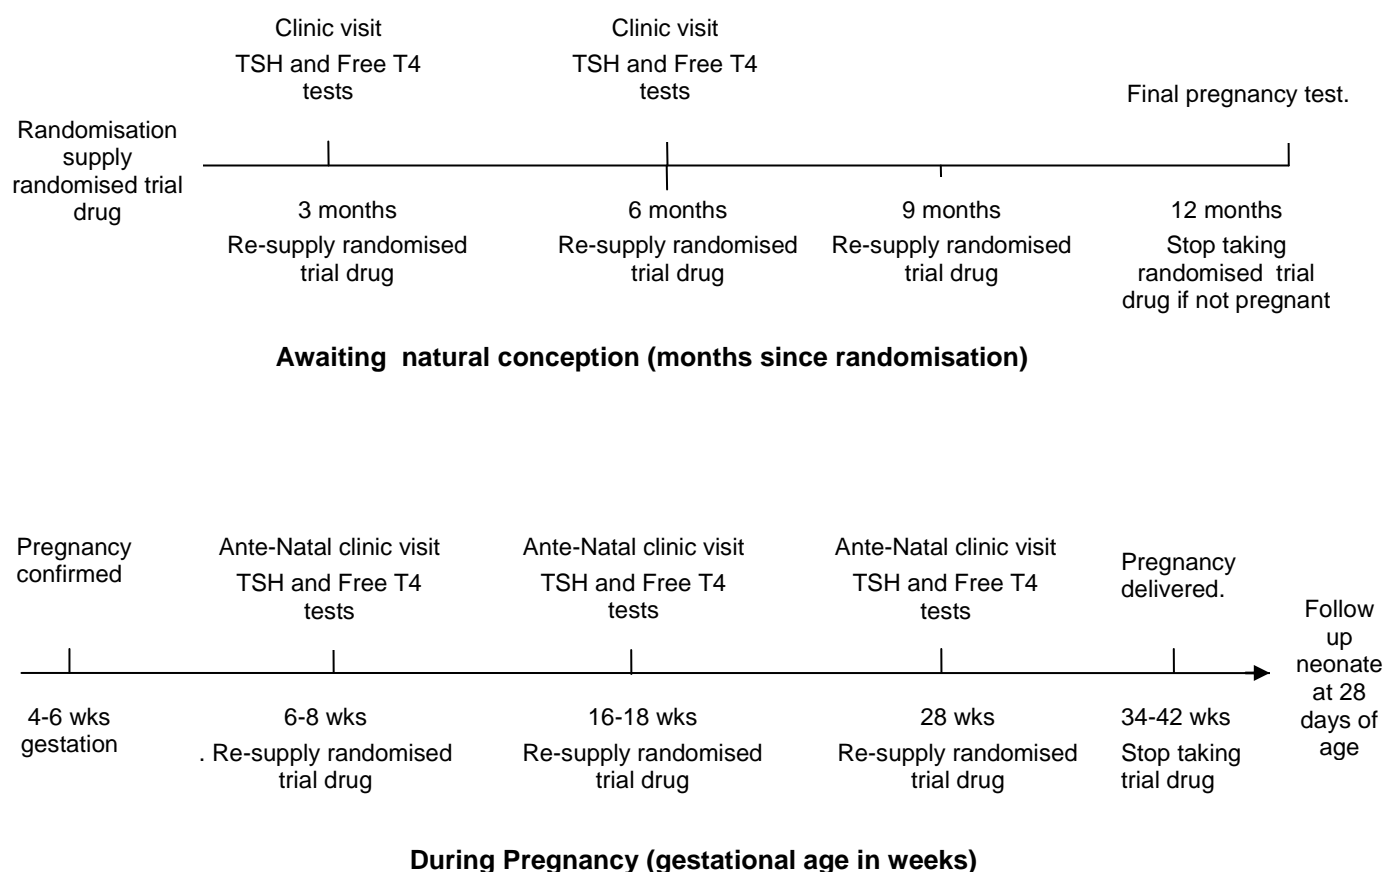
Clinic visit
TSH and Free T4 tests

Clinic visit
TSH and Free T4 tests

Final pregnancy test.

Randomisation supply randomised trial drug

3 months
Re-supply randomised trial drug

6 months
Re-supply randomised trial drug

9 months
Re-supply randomised trial drug

12 months
Stop taking randomised trial drug if not pregnant

**Awaiting natural conception (months since randomisation)**

Pregnancy confirmed

Ante-Natal clinic visit
TSH and Free T4 tests

Ante-Natal clinic visit
TSH and Free T4 tests

Ante-Natal clinic visit
TSH and Free T4 tests

Pregnancy delivered.

Follow up neonate at 28 days of age

4-6 wks gestation

6-8 wks
. Re-supply randomised trial drug

16-18 wks
Re-supply randomised trial drug

28 wks
Re-supply randomised trial drug

34-42 wks
Stop taking trial drug

**During Pregnancy (gestational age in weeks)**